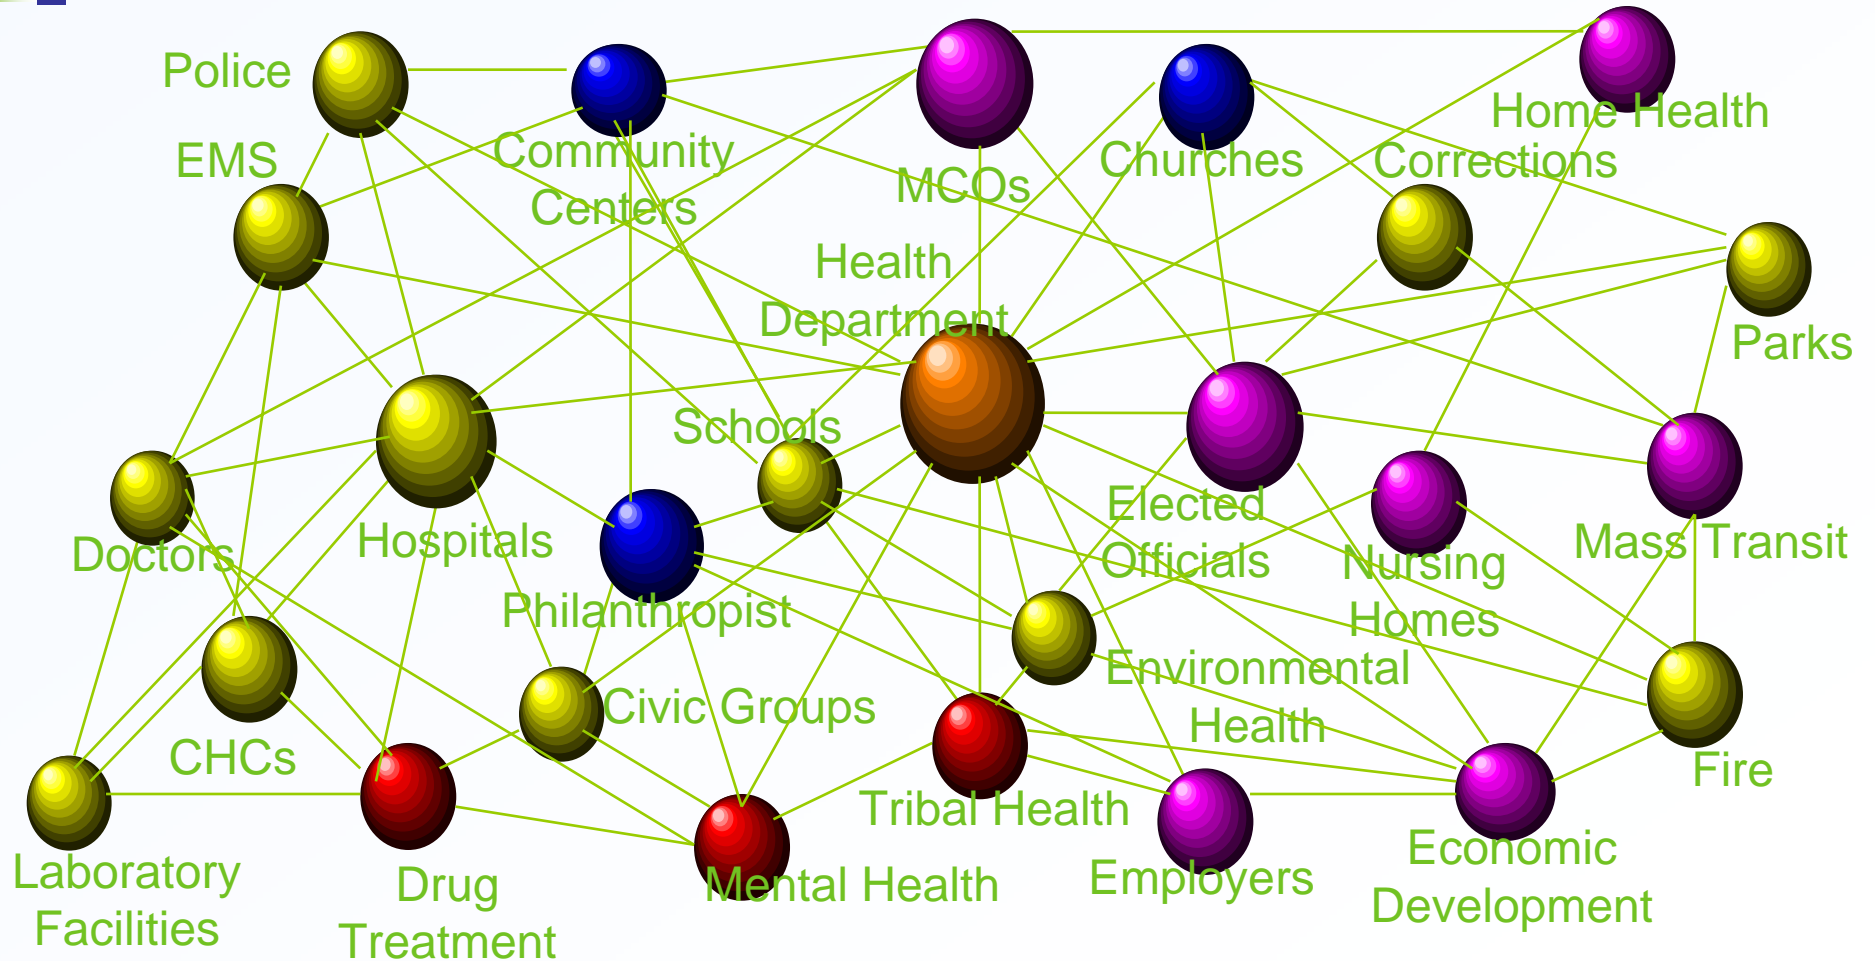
Police

Community Centers

MCOs

Churches

Home Health

Corrections

EMS

Health Department

Parks

Schools

Hospitals

Doctors

Philanthropist

Elected Officials

Nursing Homes

Mass Transit

Environmental Health

Civic Groups

CHCs

Tribal Health

Fire

Laboratory Facilities

Drug Treatment

Mental Health

Employers

Economic Development